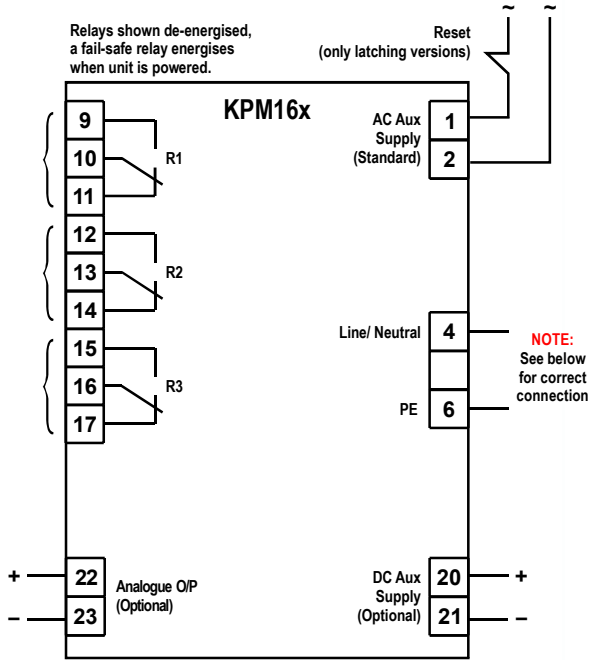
Relays shown de-energised, a fail-safe relay energises when unit is powered.

Reset (only latching versions)

~ ~

KPM16x

9
10
11
R1

12
13
14
R2

15
16
17
R3

AC Aux Supply (Standard)
1
2

Line/ Neutral
4

NOTE:
See below for correct connection

PE
6

+
22
–
23
Analogue O/P (Optional)

DC Aux Supply (Optional)
20
+
21
–